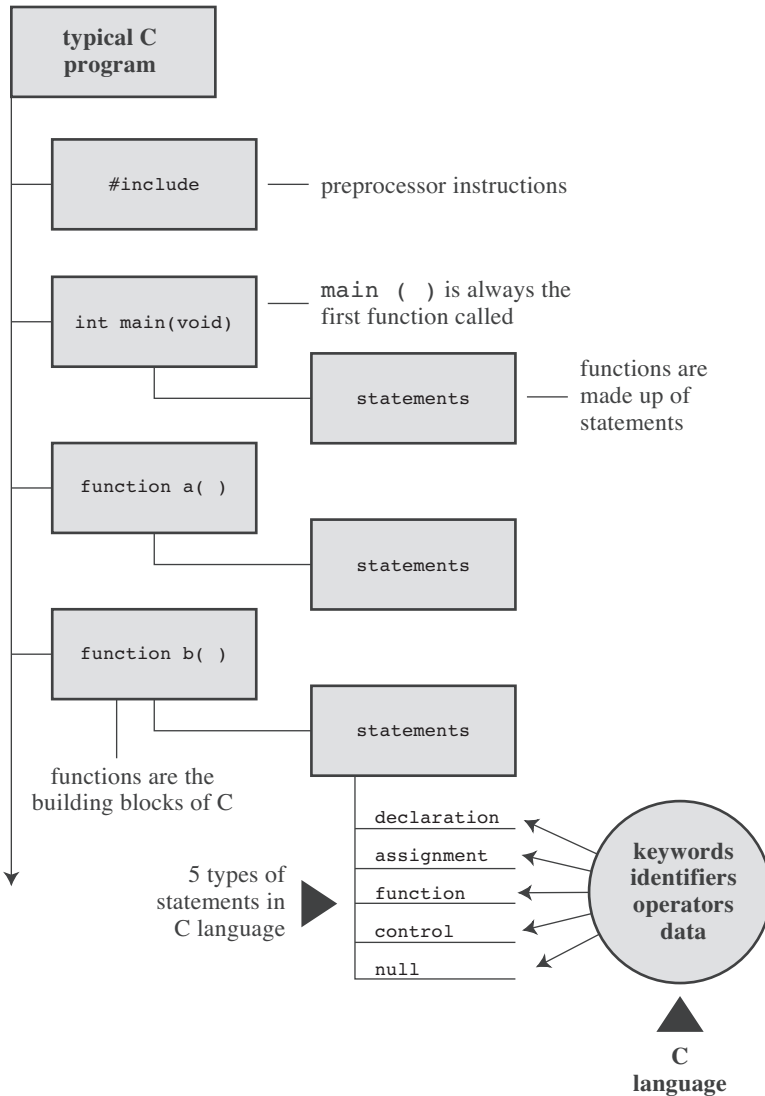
typical C program

#include

preprocessor instructions

int main(void)

main ( ) is always the first function called

statements

functions are made up of statements

function a( )

statements

function b( )

statements

functions are the building blocks of C

declaration

assignment

function

control

null

5 types of statements in C language

keywords identifiers operators data

C language